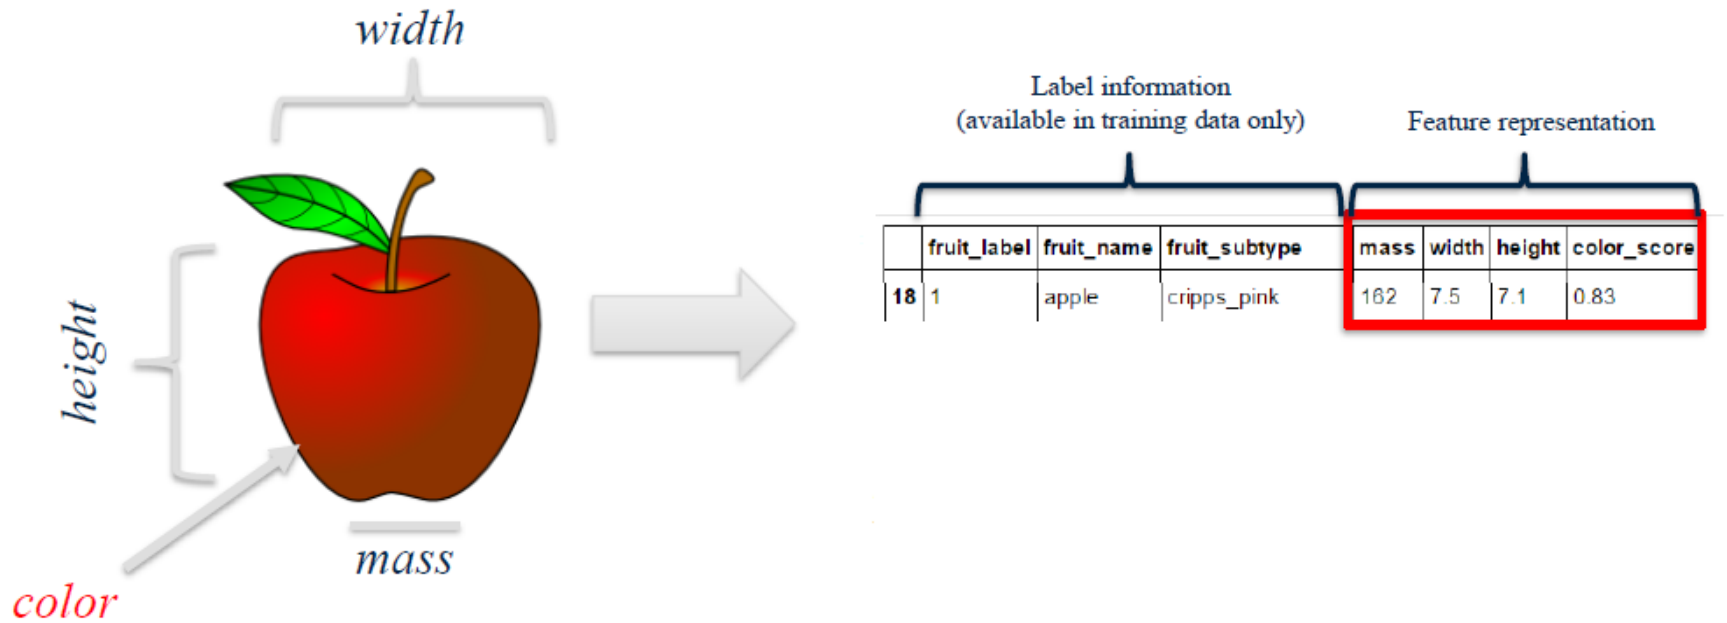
width

height

mass

color

Label information
(available in training data only)

Feature representation

| | fruit_label | fruit_name | fruit_subtype | mass | width | height | color_score |
|---|---|---|---|---|---|---|---|
| 18 | 1 | apple | cripps_pink | 162 | 7.5 | 7.1 | 0.83 |